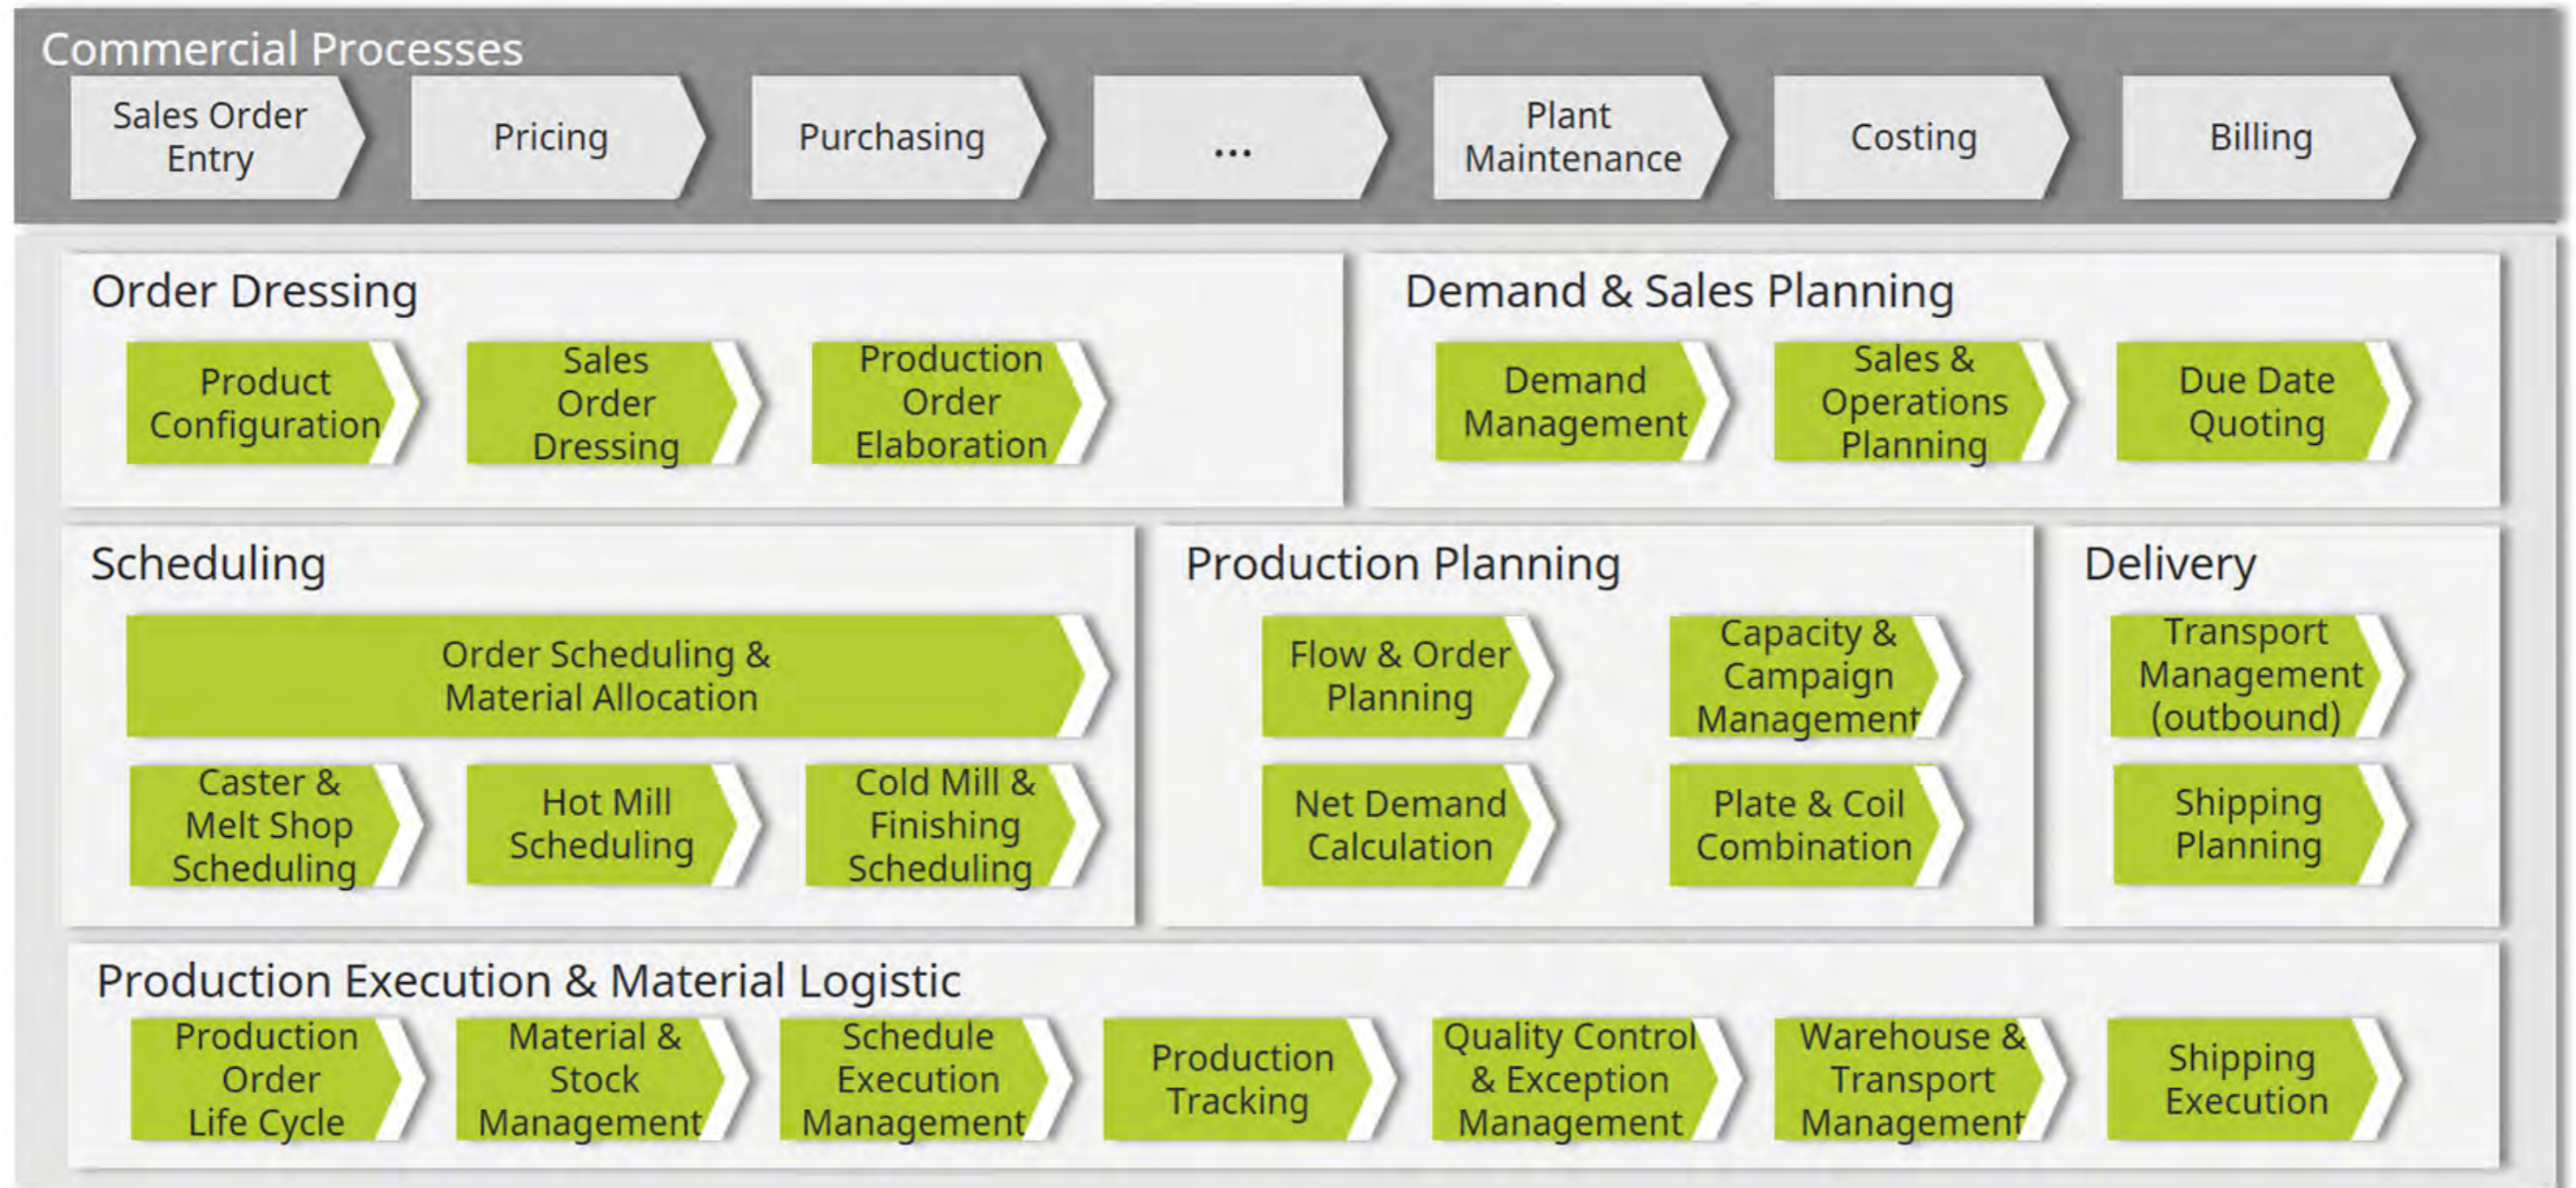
Commercial Processes

Sales Order Entry

Pricing

Purchasing

...

Plant Maintenance

Costing

Billing

Order Dressing

Product Configuration

Sales Order Dressing

Production Order Elaboration

Demand & Sales Planning

Demand Management

Sales & Operations Planning

Due Date Quoting

Scheduling

Order Scheduling & Material Allocation

Caster & Melt Shop Scheduling

Hot Mill Scheduling

Cold Mill & Finishing Scheduling

Production Planning

Flow & Order Planning

Capacity & Campaign Management

Net Demand Calculation

Plate & Coil Combination

Delivery

Transport Management (outbound)

Shipping Planning

Production Execution & Material Logistic

Production Order Life Cycle

Material & Stock Management

Schedule Execution Management

Production Tracking

Quality Control & Exception Management

Warehouse & Transport Management

Shipping Execution